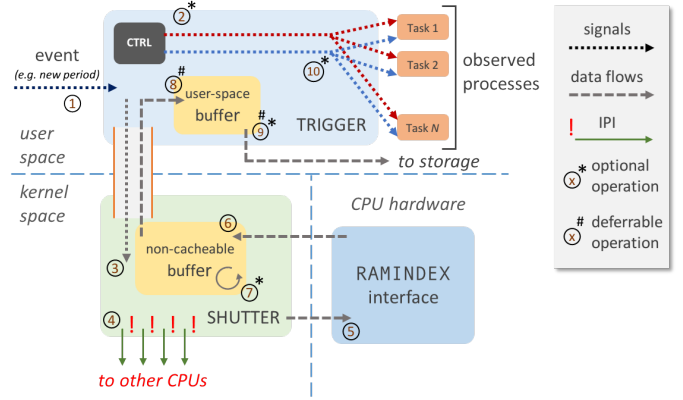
event
(e.g. new period)
1
CTRL
2*
Task 1
Task 2
Task N
observed processes
10*
8#
user-space buffer
9#*
TRIGGER
to storage
user space
kernel space
CPU hardware
6
non-cacheable buffer
3
7*
RAMINDEX interface
4
! ! ! ! !
SHUTTER
5
to other CPUs
signals
data flows
! IPI
x* optional operation
x# deferrable operation